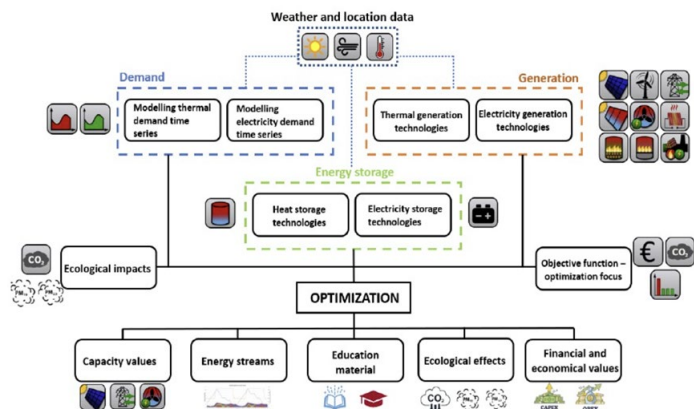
Weather and location data

Demand

Modelling thermal demand time series

Modelling electricity demand time series

Generation

Thermal generation technologies

Electricity generation technologies

Energy storage

Heat storage technologies

Electricity storage technologies

$CO_2$

Ecological impacts

Objective function – optimization focus

€

$CO_2$

OPTIMIZATION

Capacity values

Energy streams

Education material

Ecological effects

Financial and economical values

$CO_2$

CAPEX

OPEX